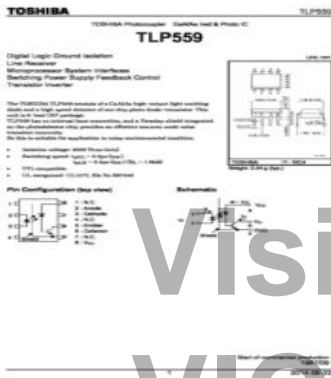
TOSHIBA

TLP559

TOSHIBA Photocoupler GaAlAs Ired & Photo IC

TLP559

Digital Logic Ground Isolation
Line Receiver
Microprocessor System Interfaces
Switching Power Supply Feedback Control
Transistor Invertor

Unit: mm

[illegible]

• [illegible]
• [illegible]
• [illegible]
• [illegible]

TOSHIBA 11-10C4

Weight: 0.54 g (typ.)

Pin Configuration (top view)

1 : N.C.
2 : Anode
3 : Cathode
4 : N.C.
5 : Emitter
6 : Collector
7 : N.C.
8 : $V_{CC}$

Schematic

Visi

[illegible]

1

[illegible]